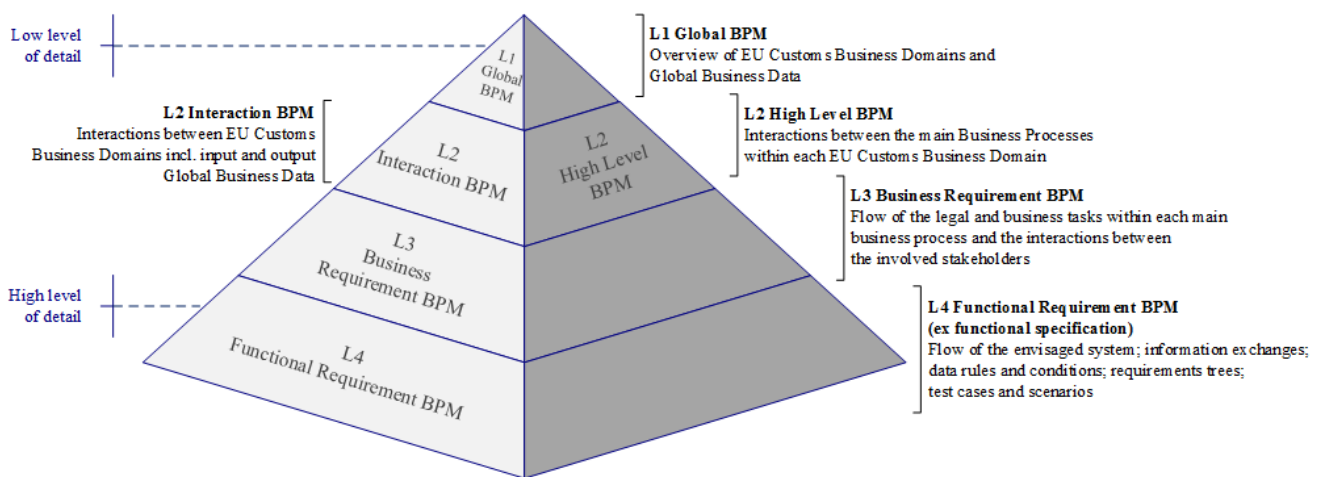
Low level of detail

High level of detail

L1 Global BPM

L2 Interaction BPM

L2 High Level BPM

L3 Business Requirement BPM

L4 Functional Requirement BPM

**L1 Global BPM**
Overview of EU Customs Business Domains and Global Business Data

**L2 Interaction BPM**
Interactions between EU Customs Business Domains incl. input and output Global Business Data

**L2 High Level BPM**
Interactions between the main Business Processes within each EU Customs Business Domain

**L3 Business Requirement BPM**
Flow of the legal and business tasks within each main business process and the interactions between the involved stakeholders

**L4 Functional Requirement BPM (ex functional specification)**
Flow of the envisaged system; information exchanges; data rules and conditions; requirements trees; test cases and scenarios